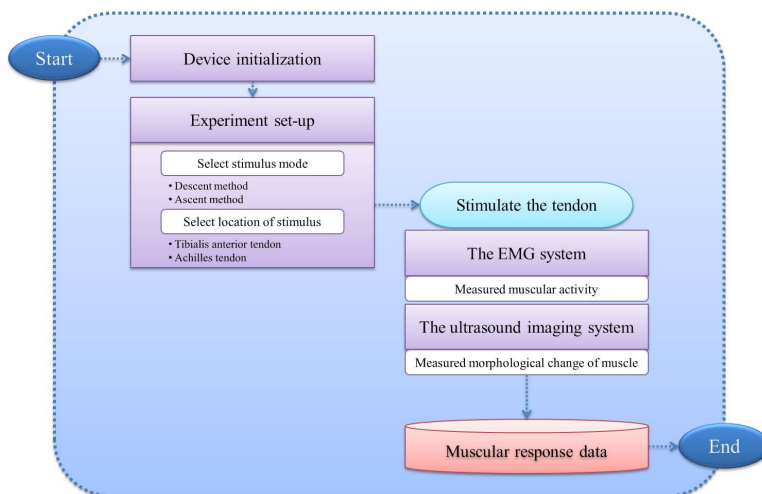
Start

Device initialization

Experiment set-up

Select stimulus mode

• Descent method
• Ascent method

Select location of stimulus

• Tibialis anterior tendon
• Achilles tendon

Stimulate the tendon

The EMG system

Measured muscular activity

The ultrasound imaging system

Measured morphological change of muscle

Muscular response data

End